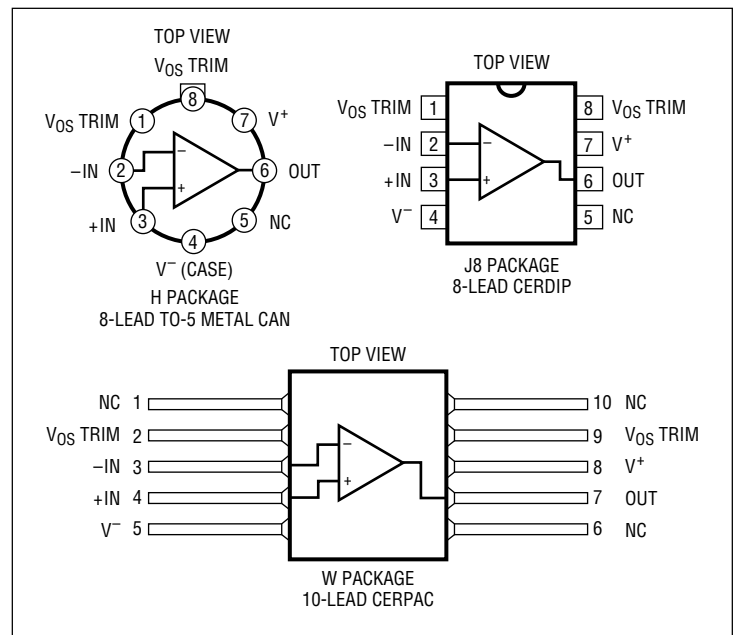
TOP VIEW

$V_{OS}$ TRIM

8

$V_{OS}$ TRIM 1

7 $V^+$

–IN 2

6 OUT

+IN 3

5 NC

4

$V^-$ (CASE)

H PACKAGE
8-LEAD TO-5 METAL CAN

TOP VIEW

$V_{OS}$ TRIM 1

–IN 2

+IN 3

$V^-$ 4

8 $V_{OS}$ TRIM

7 $V^+$

6 OUT

5 NC

J8 PACKAGE
8-LEAD CERDIP

TOP VIEW

NC 1

$V_{OS}$ TRIM 2

–IN 3

+IN 4

$V^-$ 5

10 NC

9 $V_{OS}$ TRIM

8 $V^+$

7 OUT

6 NC

W PACKAGE
10-LEAD CERPAC